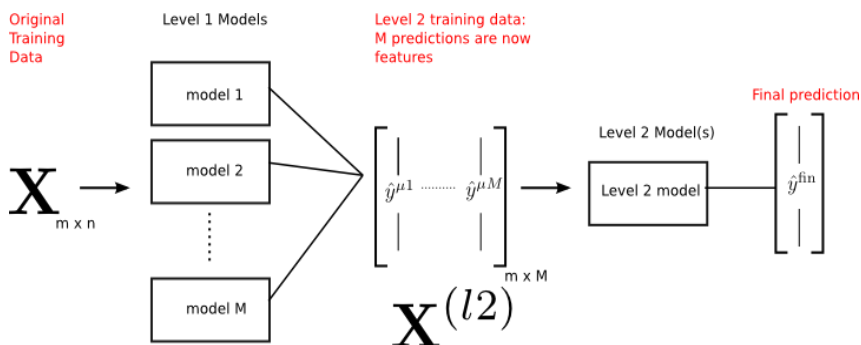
Original Training Data

Level 1 Models

Level 2 training data: M predictions are now features

Final prediction

model 1

model 2

model M

Level 2 Model(s)

$\mathbf{X}_{m \times n}$

$\hat{y}^{\mu 1}$ ........ $\hat{y}^{\mu M}$

m x M

Level 2 model

$\hat{y}^{\text{fin}}$

$\mathbf{X}^{(l2)}$